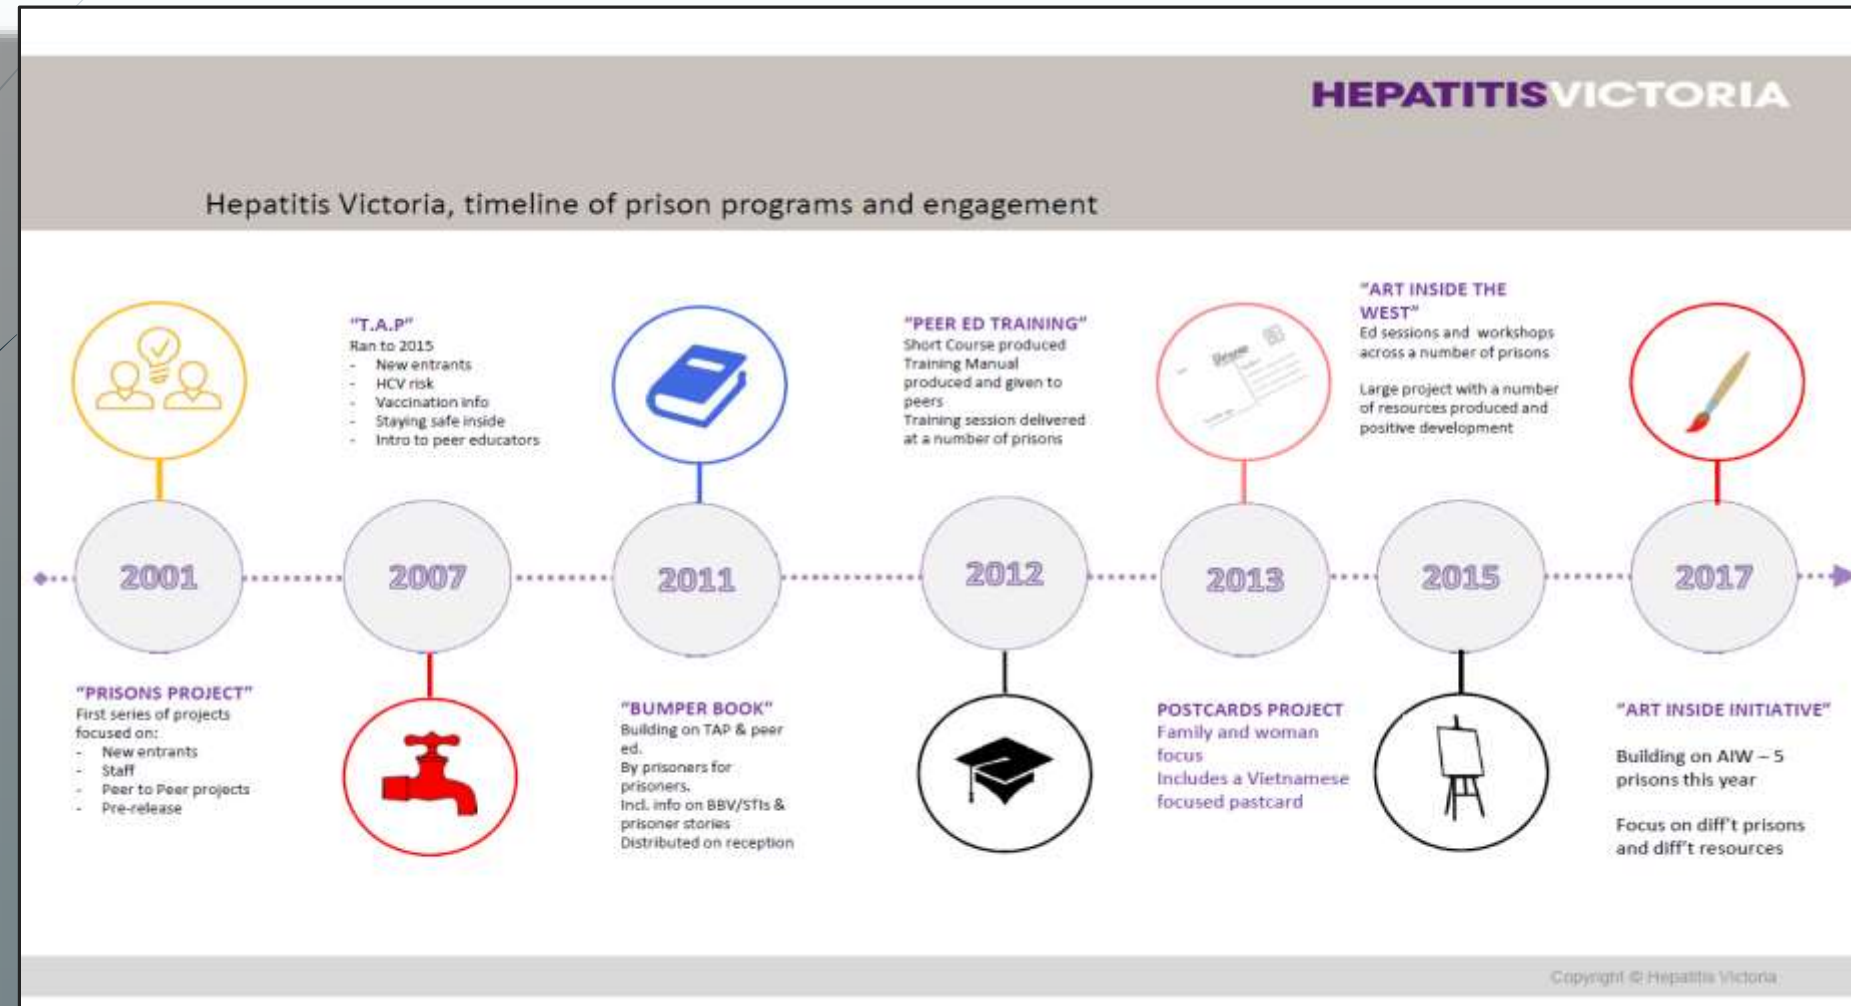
HEPATITISVICTORIA

Hepatitis Victoria, timeline of prison programs and engagement

"T.A.P"
Ran to 2015
- New entrants
- HCV risk
- Vaccination info
- Staying safe inside
- Intro to peer educators

"PEER ED TRAINING"
Short Course produced
Training Manual produced and given to peers
Training session delivered at a number of prisons

"ART INSIDE THE WEST"
Ed sessions and workshops across a number of prisons

Large project with a number of resources produced and positive development

2001

2007

2011

2012

2013

2015

2017

"PRISONS PROJECT"
First series of projects focused on:
- New entrants
- Staff
- Peer to Peer projects
- Pre-release

"BUMPER BOOK"
Building on TAP & peer ed.
By prisoners for prisoners.
Incl. info on BBV/STIs & prisoner stories
Distributed on reception

POSTCARDS PROJECT
Family and woman focus
Includes a Vietnamese focused postcard

"ART INSIDE INITIATIVE"

Building on AIW – 5 prisons this year

Focus on diff't prisons and diff't resources

Copyright © Hepatitis Victoria